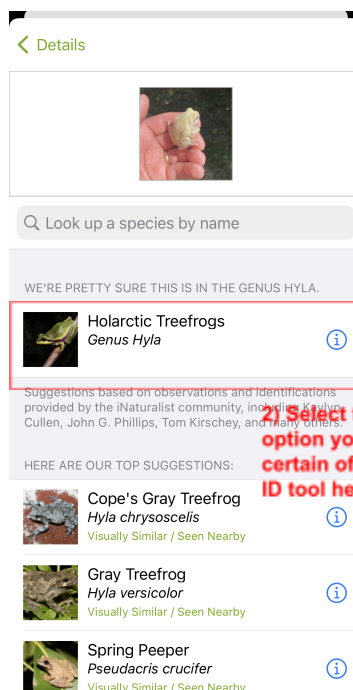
Details

Look up a species by name

WE'RE PRETTY SURE THIS IS IN THE GENUS HYLA.

Holarctic Treefrogs
Genus Hyla

Suggestions based on observations and identifications provided by the iNaturalist community, including Kaylyn Cullen, John G. Phillips, Tom Kirschey, and many others.

2) Select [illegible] option yo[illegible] certain of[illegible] ID tool he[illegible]

HERE ARE OUR TOP SUGGESTIONS:

Cope's Gray Treefrog
Hyla chrysoscelis
Visually Similar / Seen Nearby

Gray Treefrog
Hyla versicolor
Visually Similar / Seen Nearby

Spring Peeper
Pseudacris crucifer
Visually Similar / Seen Nearby